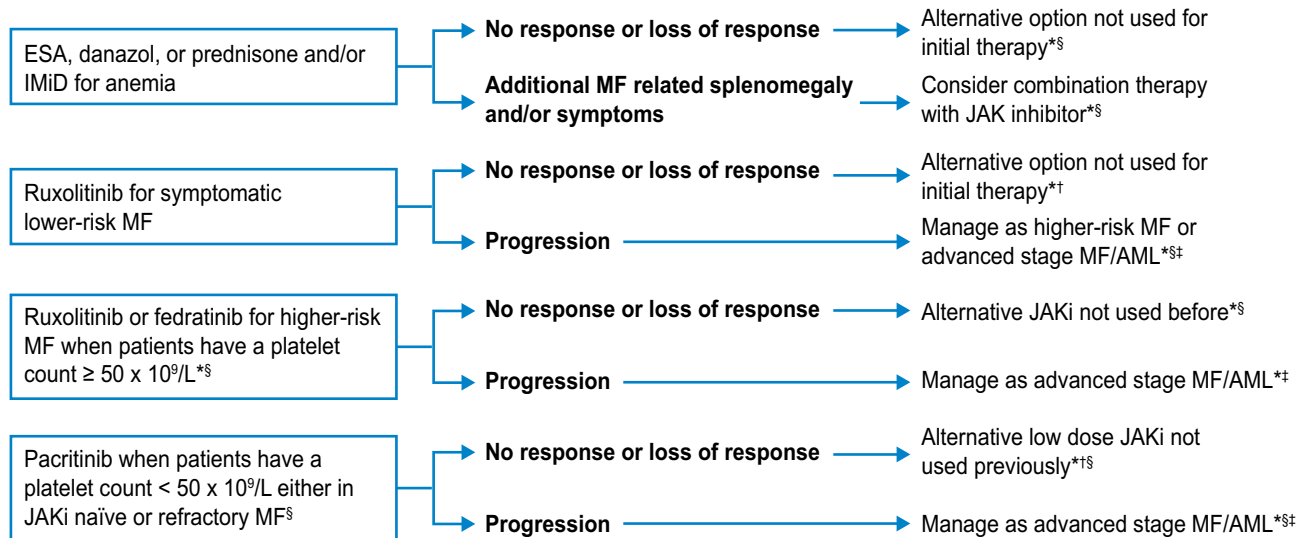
ESA, danazol, or prednisone and/or IMiD for anemia

No response or loss of response

Alternative option not used for initial therapy*§

Additional MF related splenomegaly and/or symptoms

Consider combination therapy with JAK inhibitor*§

Ruxolitinib for symptomatic lower-risk MF

No response or loss of response

Alternative option not used for initial therapy*†

Progression

Manage as higher-risk MF or advanced stage MF/AML*§‡

Ruxolitinib or fedratinib for higher-risk MF when patients have a platelet count ≥ 50 x $10^9$/L*§

No response or loss of response

Alternative JAKi not used before*§

Progression

Manage as advanced stage MF/AML*‡

Pacritinib when patients have a platelet count < 50 x $10^9$/L either in JAKi naïve or refractory MF§

No response or loss of response

Alternative low dose JAKi not used previously*†§

Progression

Manage as advanced stage MF/AML*§‡